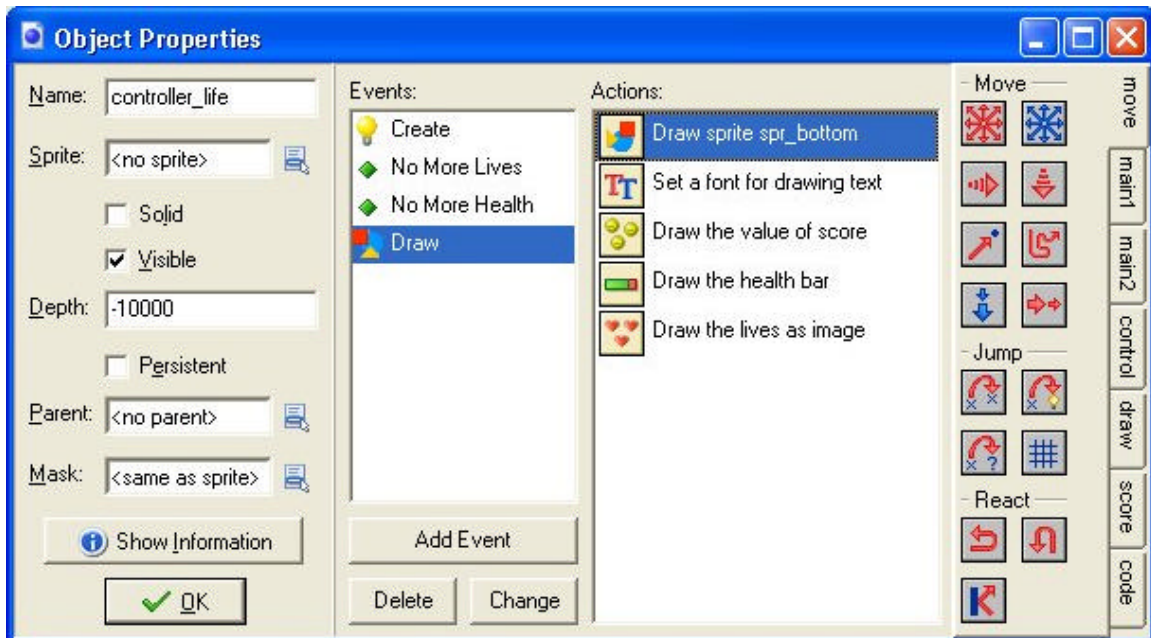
Object Properties

Name: controller_life

Sprite: <no sprite>

Solid

Visible

Depth: -10000

Persistent

Parent: <no parent>

Mask: <same as sprite>

Show Information

OK

Events:

Create

No More Lives

No More Health

Draw

Add Event

Delete

Change

Actions:

Draw sprite spr_bottom

Set a font for drawing text

Draw the value of score

Draw the health bar

Draw the lives as image

Move

Jump

React

move

main1

main2

control

draw

score

code